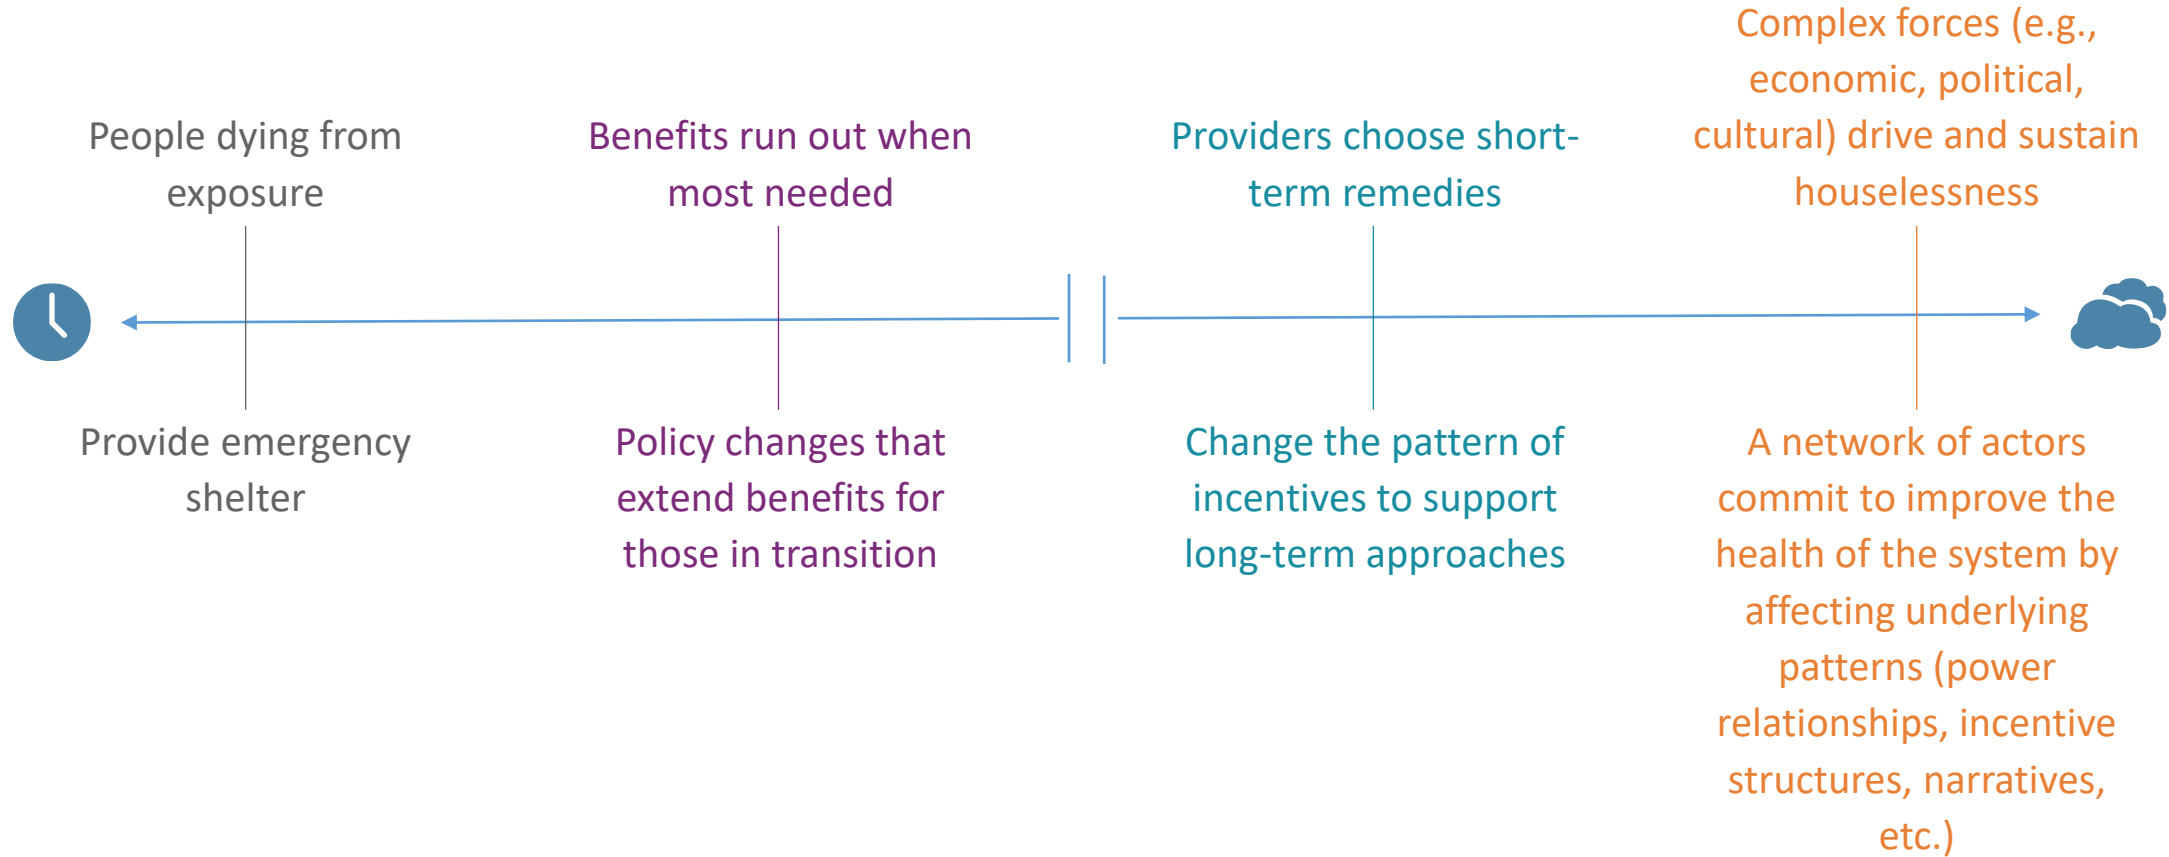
People dying from exposure

Benefits run out when most needed

Providers choose short-term remedies

Complex forces (e.g., economic, political, cultural) drive and sustain houselessness

Provide emergency shelter

Policy changes that extend benefits for those in transition

Change the pattern of incentives to support long-term approaches

A network of actors commit to improve the health of the system by affecting underlying patterns (power relationships, incentive structures, narratives, etc.)